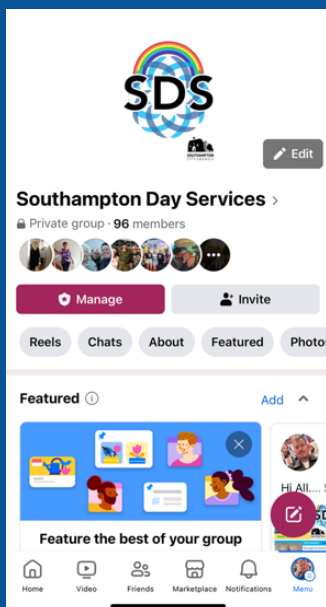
SDS

SOUTHAMPTON CITY COUNCIL

Edit

Southampton Day Services >

Private group · 96 members

Manage

Invite

Reels

Chats

About

Featured

Photos

Featured

Add

Feature the best of your group

Hi All...

Home

Video

Friends

Marketplace

Notifications

Menu